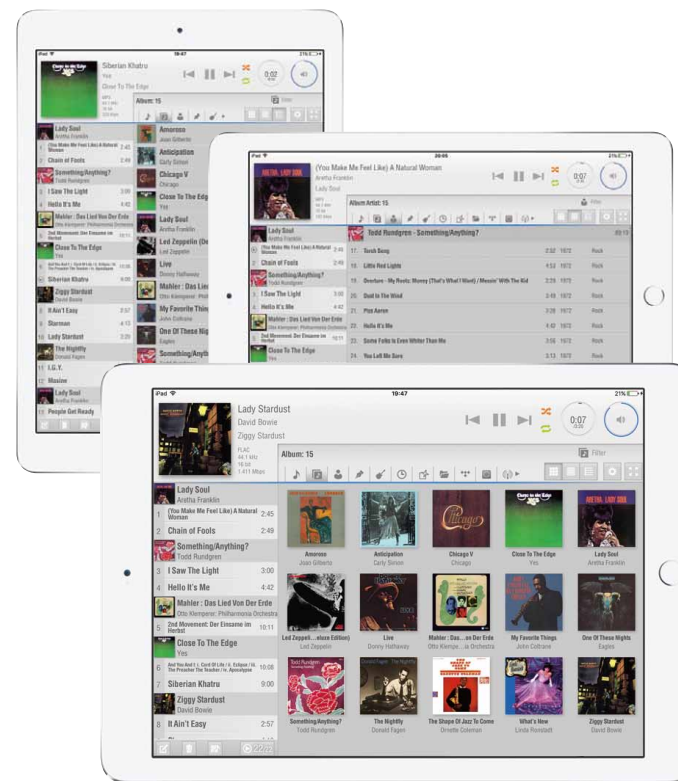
iPad
19:47
21%
Siberian Khatru
Yes
Close To The Edge
0:07
Album: 15
Lady Soul
Aretha Franklin
(You Make Me Feel Like) A Natural Woman
Chain of Fools 2:49
Something/Anything?
Todd Rundgren
I Saw The Light 3:00
Hello It's Me
Mahler : Das Lied Von Der Erde
Close To The Edge
Yes
Siberian Khatru
Ziggy Stardust
David Bowie
It Ain't Easy
Starman
Lady Stardust
The Nightfly
Donald Fagen
I.G.Y.
Maxine
Lady Soul
People Get Ready
Amoroso
Joao Gilberto
Anticipation
Carly Simon
Chicago V
Chicago
Close To The Edge
Lady Soul
Aretha Franklin
Led Zeppelin
Live
Donny Hathaway
Mahler : Das Li
My Favorite Thin
John Coltrane
One Of These Nig
Eagles
Something/Anyth

20:05
21%
(You Make Me Feel Like) A Natural Woman
Aretha Franklin
Lady Soul
0:07
Album Artist: 15
Filter
Todd Rundgren - Something/Anything?
17. Torch Song 2:52 1972 Rock
18. Little Red Lights 4:53 1972 Rock
19. Overture - My Roots: Money (That's What I Want) / Messin' With The Kid 2:25 1972 Rock
20. Dust In The Wind 2:48 1972 Rock
21. Piss Aaron 3:28 1972 Rock
22. Hello It's Me 4:42 1972 Rock
23. Some Folks Is Even Whiter Than Me 3:56 1972 Rock
24. You Left Me Sore 3:13 1972 Rock
Lady Soul
Aretha Franklin
(You Make Me Feel Like) A Natural Woman
Chain of Fools 2:49
Something/Anything?
I Saw The Light 3:00
Hello It's Me 4:42
Mahler : Das Lied Von Der Erde
Otto Klemperer: Philharmonia Orchestra
2nd Movement: Der Einsame im Herbst
Close To The Edge
Yes

iPad
19:47
21%
Lady Stardust
David Bowie
Ziggy Stardust
FLAC
44.1 kHz
16 bit
1.411 Mbps
0:07
Album: 15
Filter
Lady Soul
Aretha Franklin
1 (You Make Me Feel Like) A Natural Woman 2:45
2 Chain of Fools 2:49
Something/Anything?
Todd Rundgren
3 I Saw The Light 3:00
4 Hello It's Me 4:42
Mahler : Das Lied Von Der Erde
Otto Klemperer: Philharmonia Orchestra
5 2nd Movement: Der Einsame im Herbst 10:11
Close To The Edge
Yes
6 And You And I: I. Cord Of Life / II. Eclipse / III. The Preacher The Teacher / IV. Apocalypse 10:08
7 Siberian Khatru 9:00
Ziggy Stardust
David Bowie
8 It Ain't Easy 2:57
Amoroso
Joao Gilberto
Anticipation
Carly Simon
Chicago V
Chicago
Close To The Edge
Yes
Lady Soul
Aretha Franklin
Led Zeppeli...eluxe Edition)
Led Zeppelin
Live
Donny Hathaway
Mahler : Das...on Der Erde
Otto Klempe...ia Orchestra
My Favorite Things
John Coltrane
One Of These Nights
Eagles
Something/Anything?
Todd Rundgren
The Nightfly
Donald Fagen
The Shape Of Jazz To Come
Ornette Coleman
What's New
Linda Ronstadt
Ziggy Stardust
David Bowie
20:22